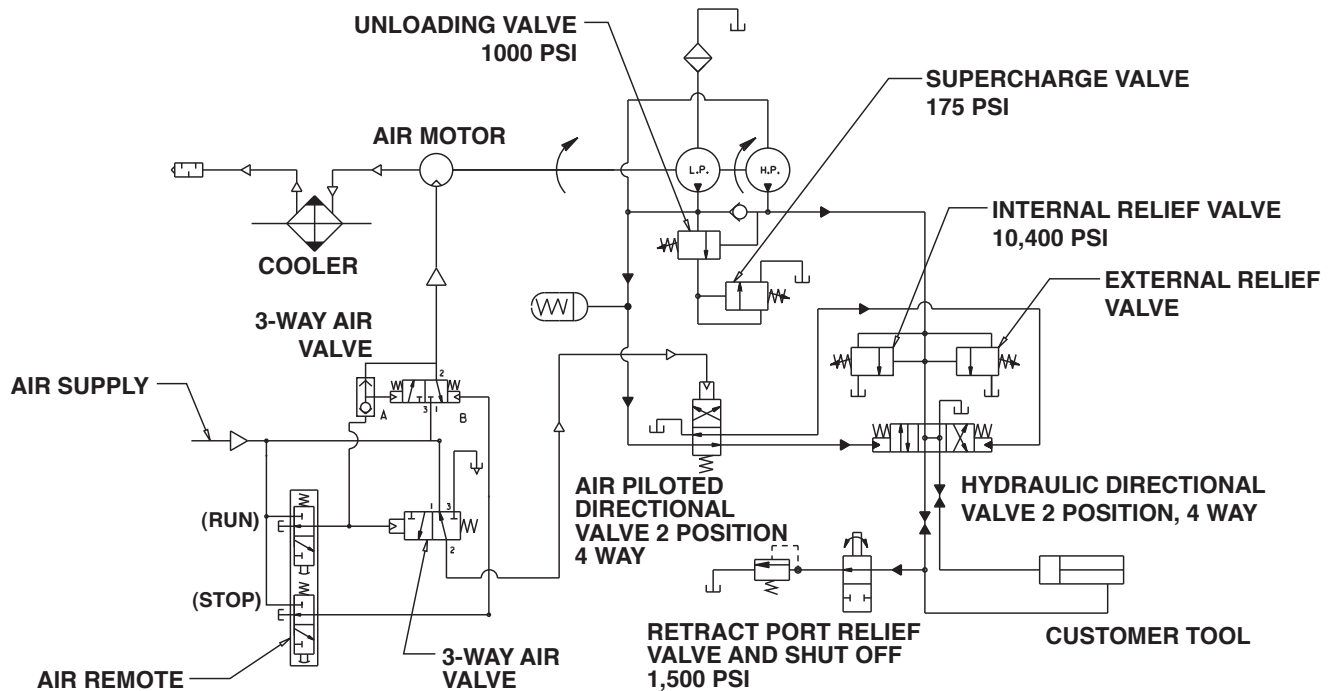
UNLOADING VALVE
1000 PSI

SUPERCHARGE VALVE
175 PSI

AIR MOTOR

L.P.

H.P.

INTERNAL RELIEF VALVE
10,400 PSI

COOLER

EXTERNAL RELIEF
VALVE

3-WAY AIR
VALVE

AIR SUPPLY

2

W

3

1

A

B

(RUN)

1

3

W

2

AIR PILOTED
DIRECTIONAL
VALVE 2 POSITION
4 WAY

HYDRAULIC DIRECTIONAL
VALVE 2 POSITION, 4 WAY

(STOP)

RETRACT PORT RELIEF
VALVE AND SHUT OFF
1,500 PSI

CUSTOMER TOOL

AIR REMOTE

3-WAY AIR
VALVE